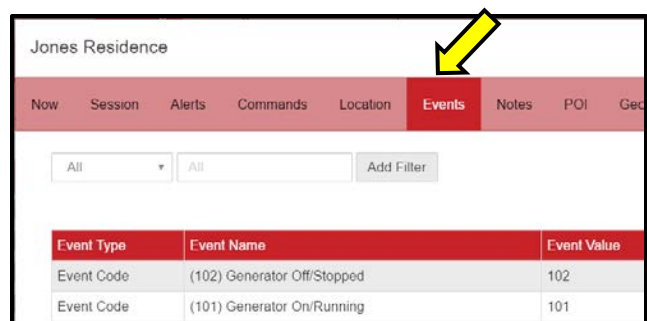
Jones Residence

Now Session Alerts Commands Location Events Notes POI Geo

All ▾ All Add Filter

| Event Type | Event Name | Event Value |
|---|---|---|
| Event Code | (102) Generator Off/Stopped | 102 |
| Event Code | (101) Generator On/Running | 101 |